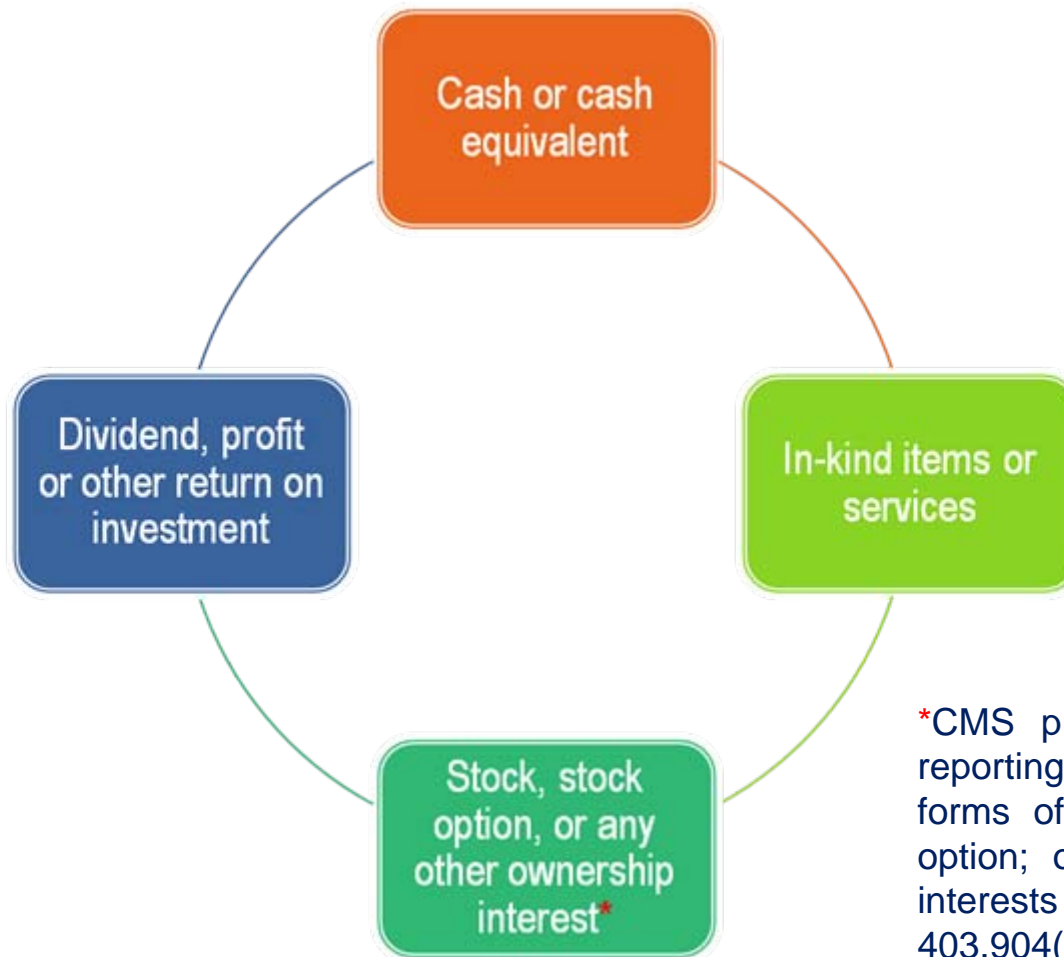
Cash or cash equivalent

In-kind items or services

Stock, stock option, or any other ownership interest*

Dividend, profit or other return on investment

*CMS p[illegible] reporting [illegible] forms of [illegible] option; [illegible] interests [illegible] 403.904([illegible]